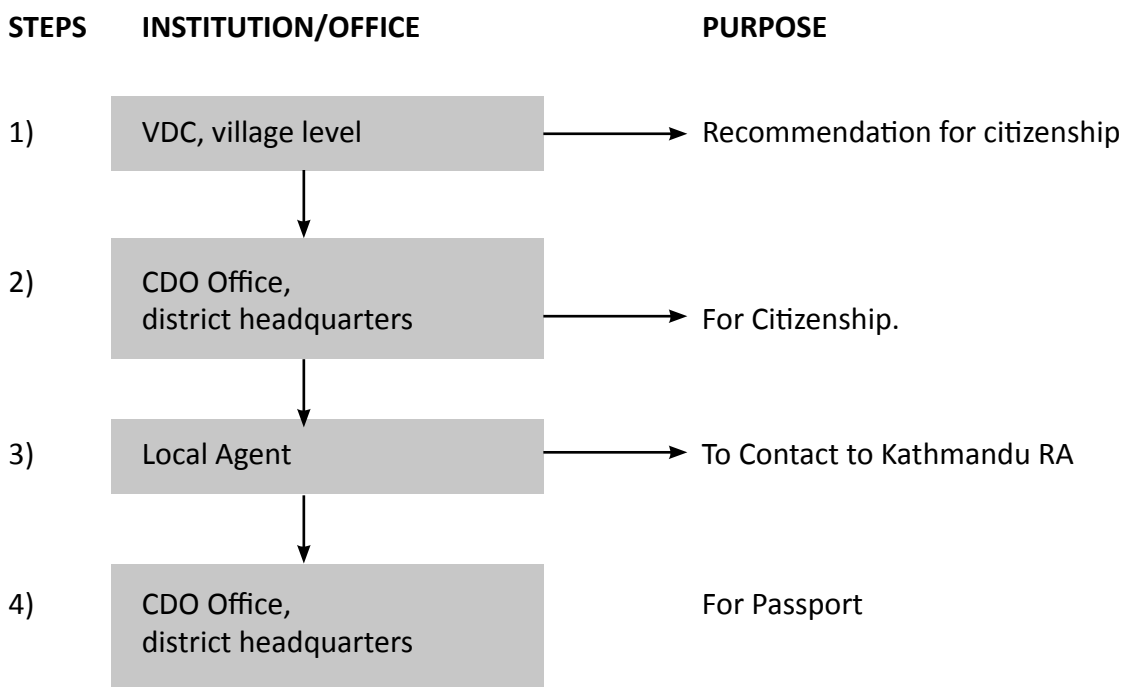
STEPS INSTITUTION/OFFICE PURPOSE

1) VDC, village level Recommendation for citizenship

2) CDO Office, district headquarters For Citizenship.

3) Local Agent To Contact to Kathmandu RA

4) CDO Office, district headquarters For Passport